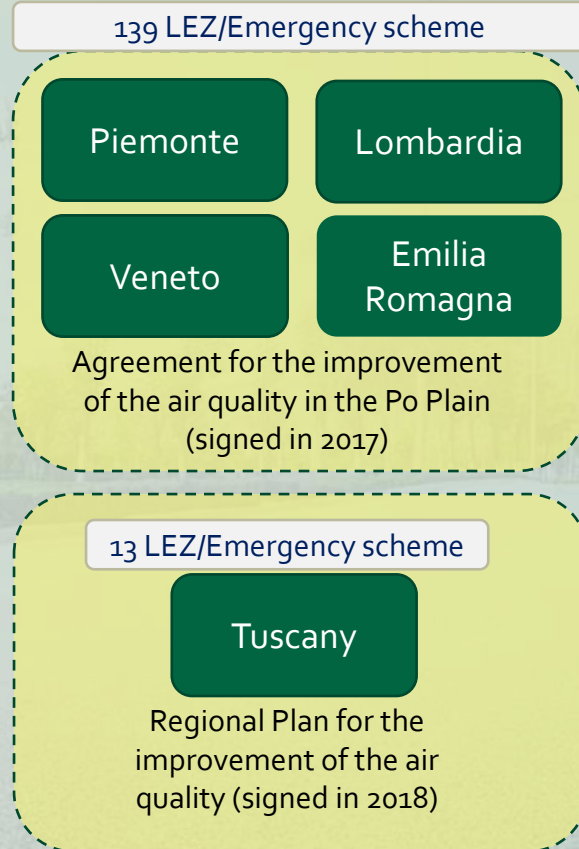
139 LEZ/Emergency scheme

Piemonte

Lombardia

Veneto

Emilia Romagna

Agreement for the improvement of the air quality in the Po Plain (signed in 2017)

13 LEZ/Emergency scheme

Tuscany

Regional Plan for the improvement of the air quality (signed in 2018)